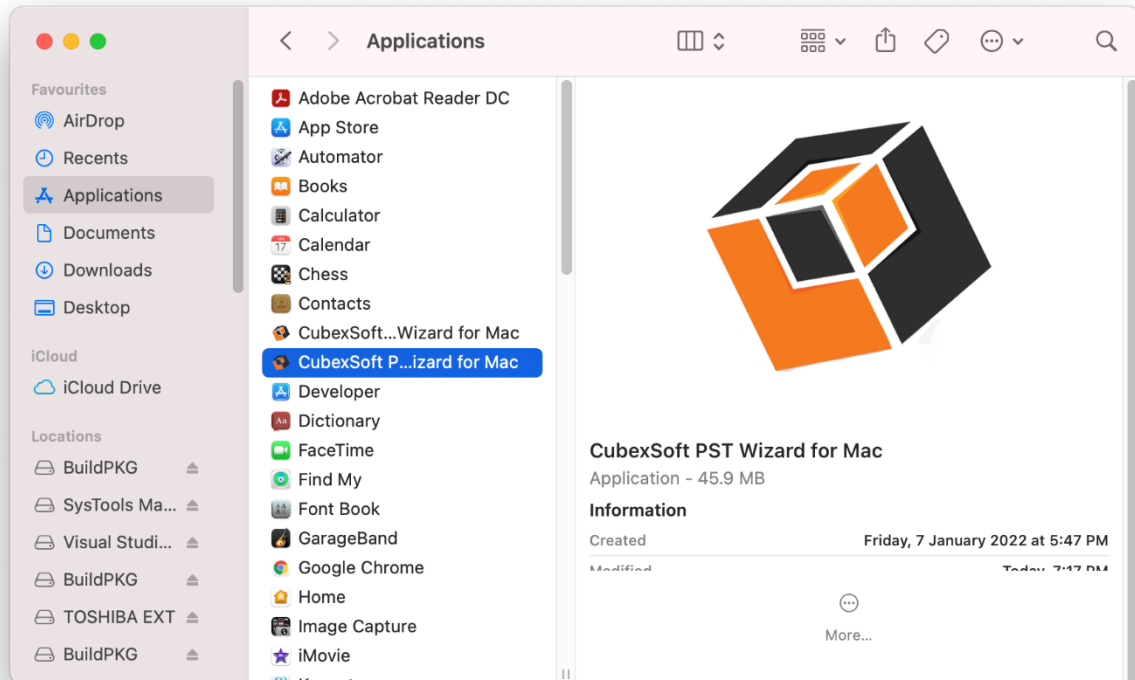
Applications

Favourites
AirDrop
Recents
Applications
Documents
Downloads
Desktop

iCloud
iCloud Drive

Locations
BuildPKG
SysTools Ma...
Visual Studi...
BuildPKG
TOSHIBA EXT
BuildPKG

Adobe Acrobat Reader DC
App Store
Automator
Books
Calculator
Calendar
Chess
Contacts
CubexSoft...Wizard for Mac
CubexSoft P...izard for Mac
Developer
Dictionary
FaceTime
Find My
Font Book
GarageBand
Google Chrome
Home
Image Capture
iMovie

CubexSoft PST Wizard for Mac
Application - 45.9 MB

Information
Created Friday, 7 January 2022 at 5:47 PM
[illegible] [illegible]

More...